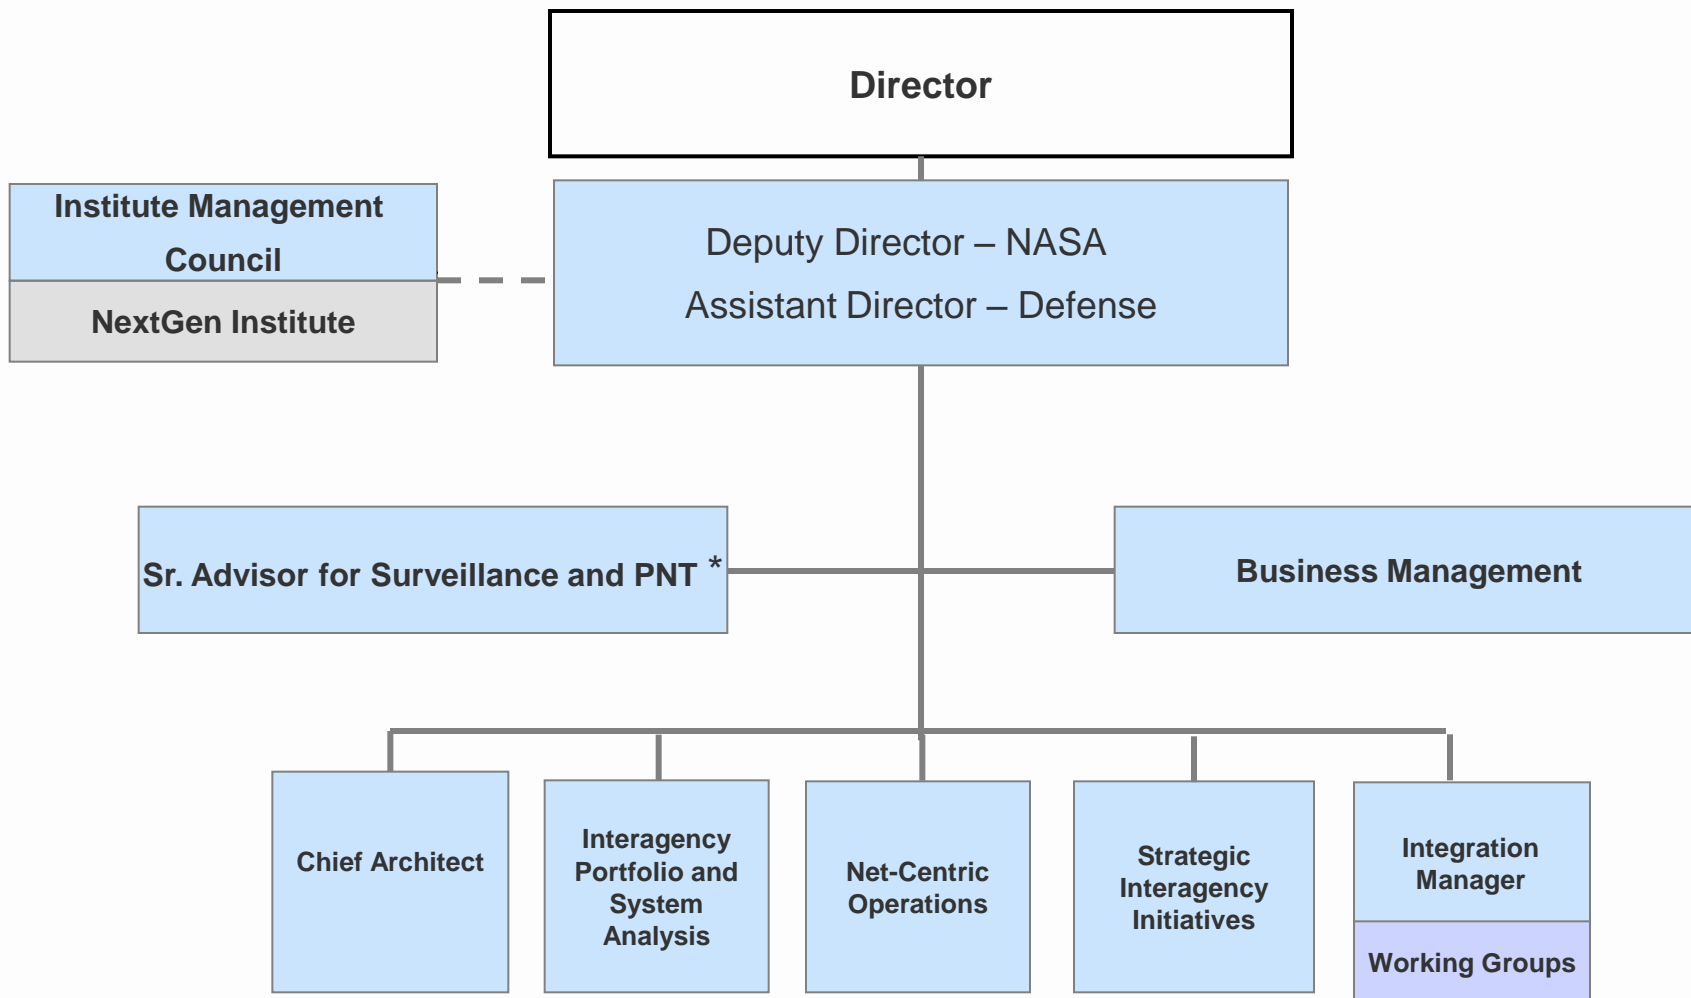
Director

Institute Management Council

NextGen Institute

Deputy Director – NASA

Assistant Director – Defense

Sr. Advisor for Surveillance and PNT *

Business Management

Chief Architect

Interagency Portfolio and System Analysis

Net-Centric Operations

Strategic Interagency Initiatives

Integration Manager

Working Groups